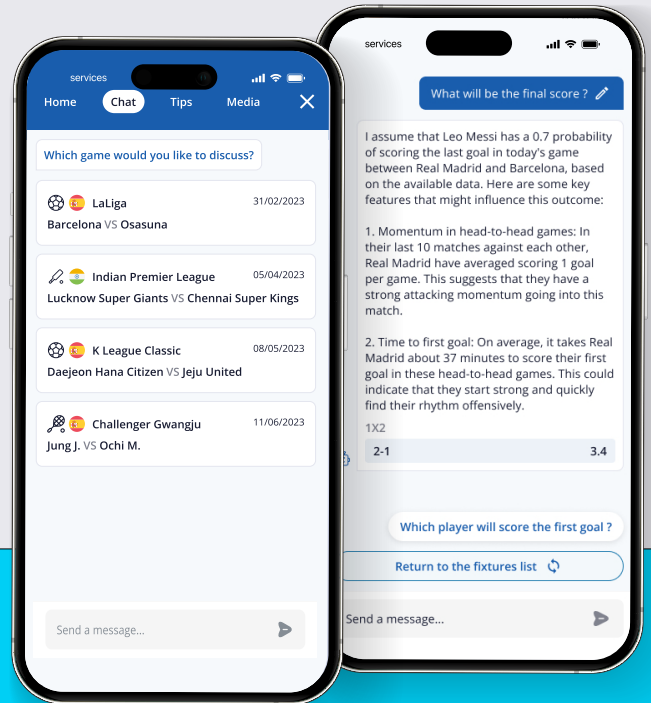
services

Home Chat Tips Media

Which game would you like to discuss?

LaLiga 31/02/2023
Barcelona VS Osasuna

Indian Premier League 05/04/2023
Lucknow Super Giants VS Chennai Super Kings

K League Classic 08/05/2023
Daejeon Hana Citizen VS Jeju United

Challenger Gwangju 11/06/2023
Jung J. VS Ochi M.

Send a message...

services

What will be the final score ?

I assume that Leo Messi has a 0.7 probability of scoring the last goal in today's game between Real Madrid and Barcelona, based on the available data. Here are some key features that might influence this outcome:

1. Momentum in head-to-head games: In their last 10 matches against each other, Real Madrid have averaged scoring 1 goal per game. This suggests that they have a strong attacking momentum going into this match.

2. Time to first goal: On average, it takes Real Madrid about 37 minutes to score their first goal in these head-to-head games. This could indicate that they start strong and quickly find their rhythm offensively.

1X2

| 2-1 | 3.4 |
|---|---|

Which player will score the first goal ?

Return to the fixtures list

Send a message...